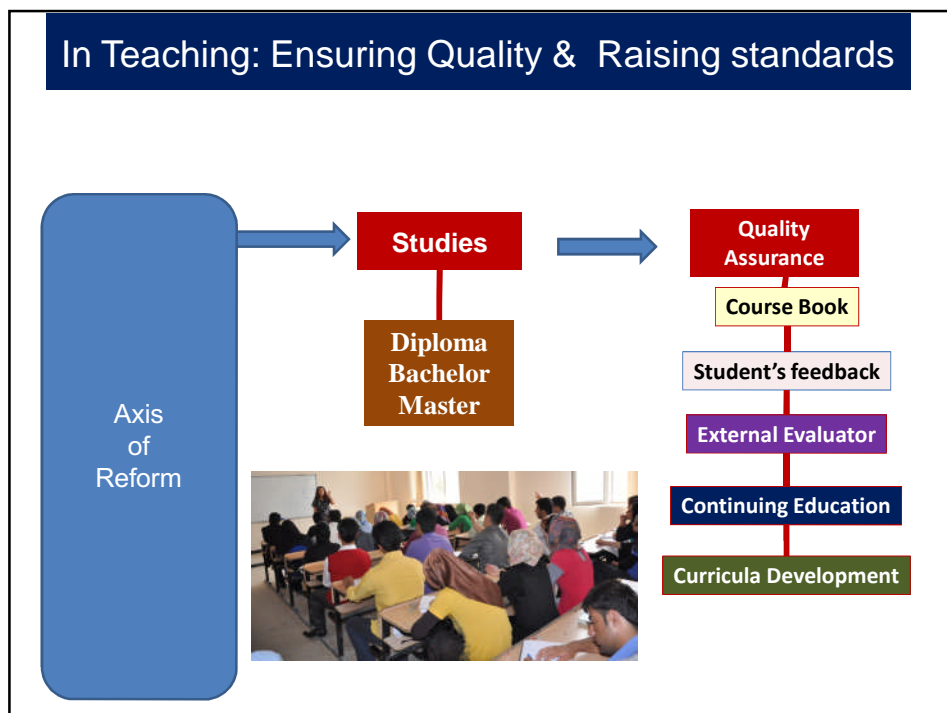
In Teaching: Ensuring Quality & Raising standards

Axis of Reform

Studies

Diploma
Bachelor
Master

Quality Assurance

Course Book

Student's feedback

External Evaluator

Continuing Education

Curricula Development